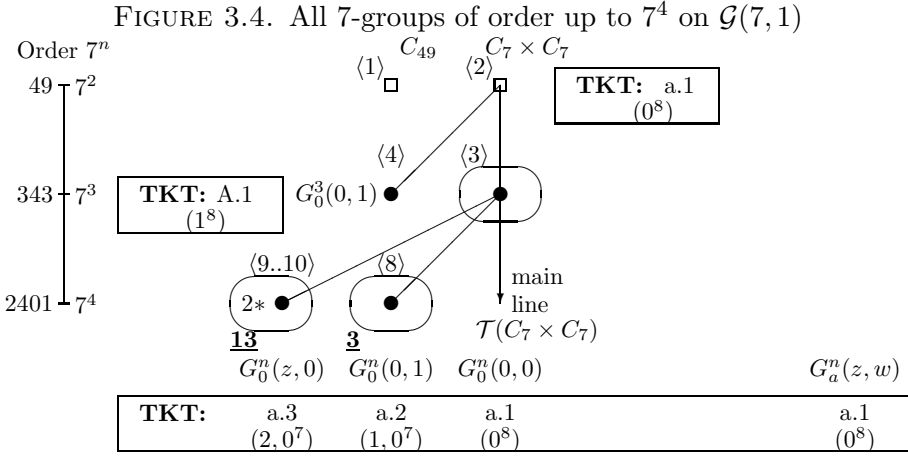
FIGURE 3.4. All 7-groups of order up to $7^4$ on $\mathcal{G}(7,1)$

Order $7^n$

$49$ — $7^2$

$343$ — $7^3$

$2401$ — $7^4$

$C_{49}$ $C_7 \times C_7$

$\langle 1 \rangle$ $\langle 2 \rangle$

**TKT:** a.1 $(0^8)$

$\langle 4 \rangle$ $\langle 3 \rangle$

**TKT:** A.1 $(1^8)$

$G_0^3(0,1)$

$\langle 9..10 \rangle$ $\langle 8 \rangle$

$2*$

main line

$\mathcal{T}(C_7 \times C_7)$

**13** **3**

$G_0^n(z,0)$ $G_0^n(0,1)$ $G_0^n(0,0)$ $G_a^n(z,w)$

| **TKT:** | a.3 | a.2 | a.1 | a.1 |
|---|---|---|---|---|
| | $(2,0^7)$ | $(1,0^7)$ | $(0^8)$ | $(0^8)$ |